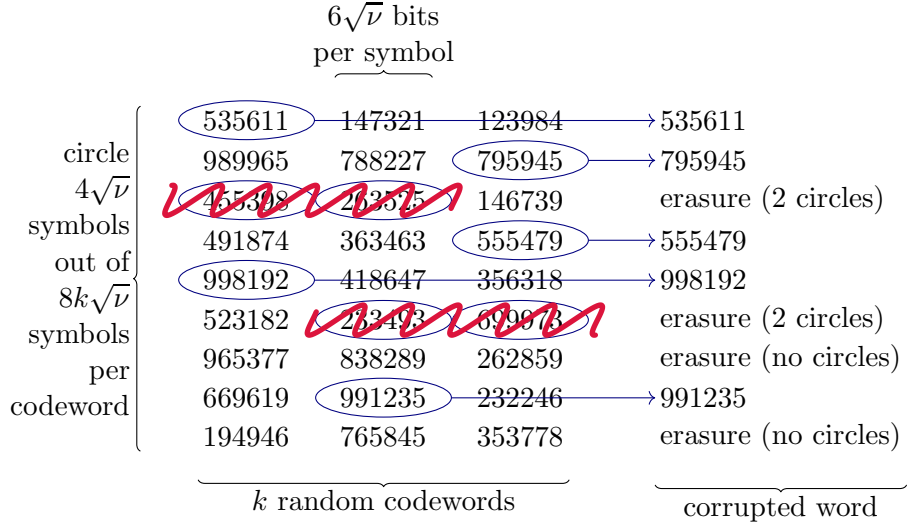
$6\sqrt{\nu}$ bits per symbol

circle $4\sqrt{\nu}$ symbols out of $8k\sqrt{\nu}$ symbols per codeword

| | | | |
|---|---|---|---|
| 535611 | 147321 | 123984 | 535611 |
| 989965 | 788227 | 795945 | 795945 |
| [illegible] | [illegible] | 146739 | erasure (2 circles) |
| 491874 | 363463 | 555479 | 555479 |
| 998192 | 418647 | 356318 | 998192 |
| 523182 | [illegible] | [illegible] | erasure (2 circles) |
| 965377 | 838289 | 262859 | erasure (no circles) |
| 669619 | 991235 | 232246 | 991235 |
| 194946 | 765845 | 353778 | erasure (no circles) |

$k$ random codewords

corrupted word